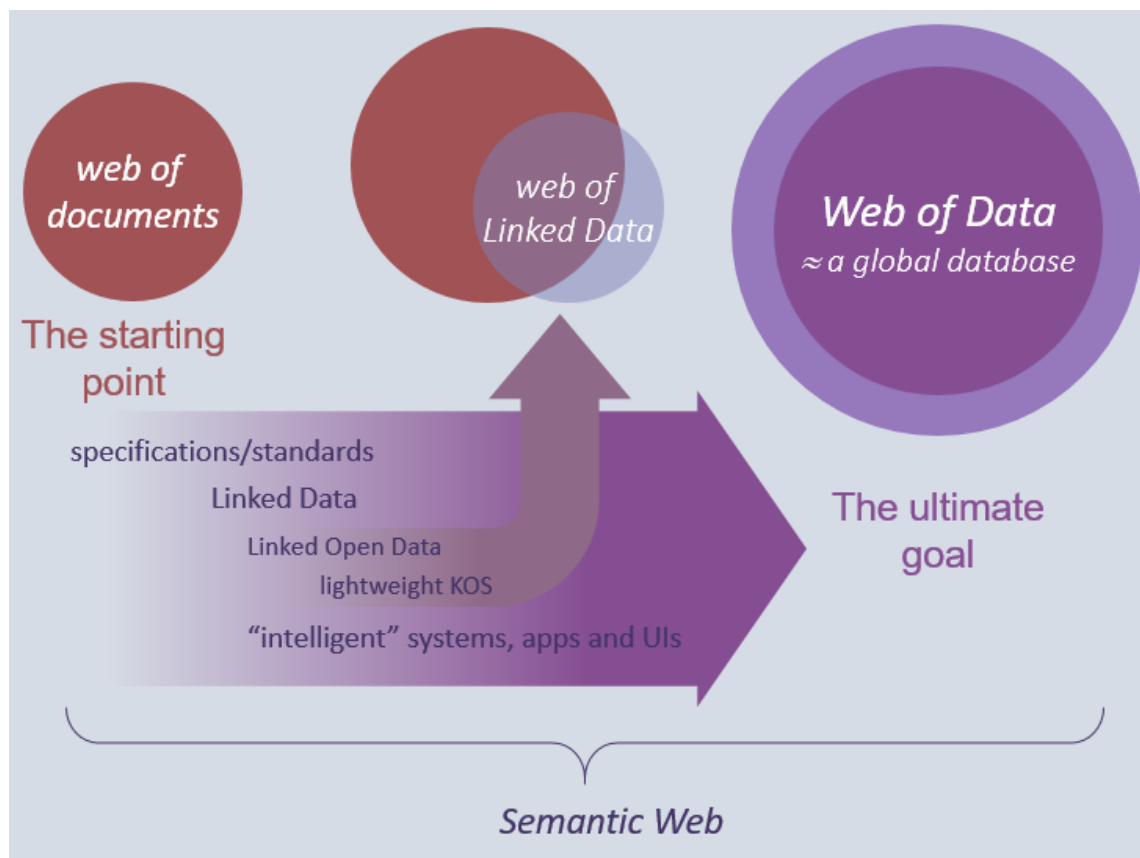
web of documents

The starting point

web of Linked Data

Web of Data
≈ a global database

specifications/standards
Linked Data
Linked Open Data
lightweight KOS
"intelligent" systems, apps and UIs

The ultimate goal

Semantic Web